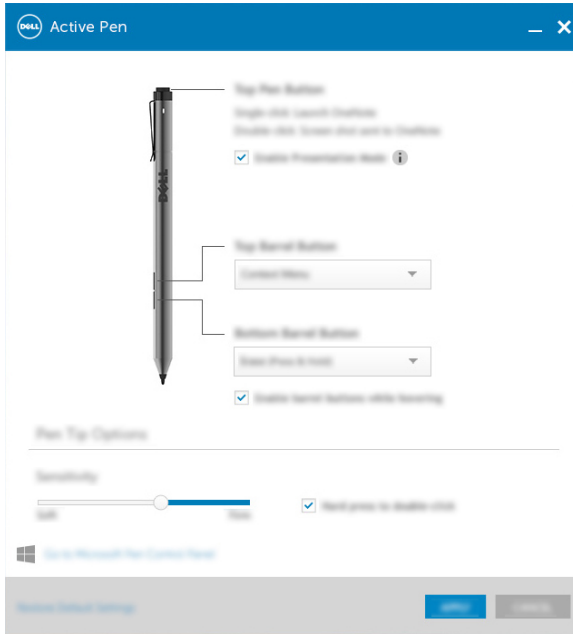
DELL Active Pen

Top Pen Button
Single click: Launch OneNote
Double click: Screen shot sent to OneNote
Enable Presentation Mode

Top Barrel Button
Context Menu

Bottom Barrel Button
Erase (Press & Hold)

Enable barrel buttons while hovering

Pen Tip Options

Sensitivity

Soft
Firm

Hard press to double click

Go to Microsoft Pen Control Panel

Restore Default Settings
APPLY
CANCEL